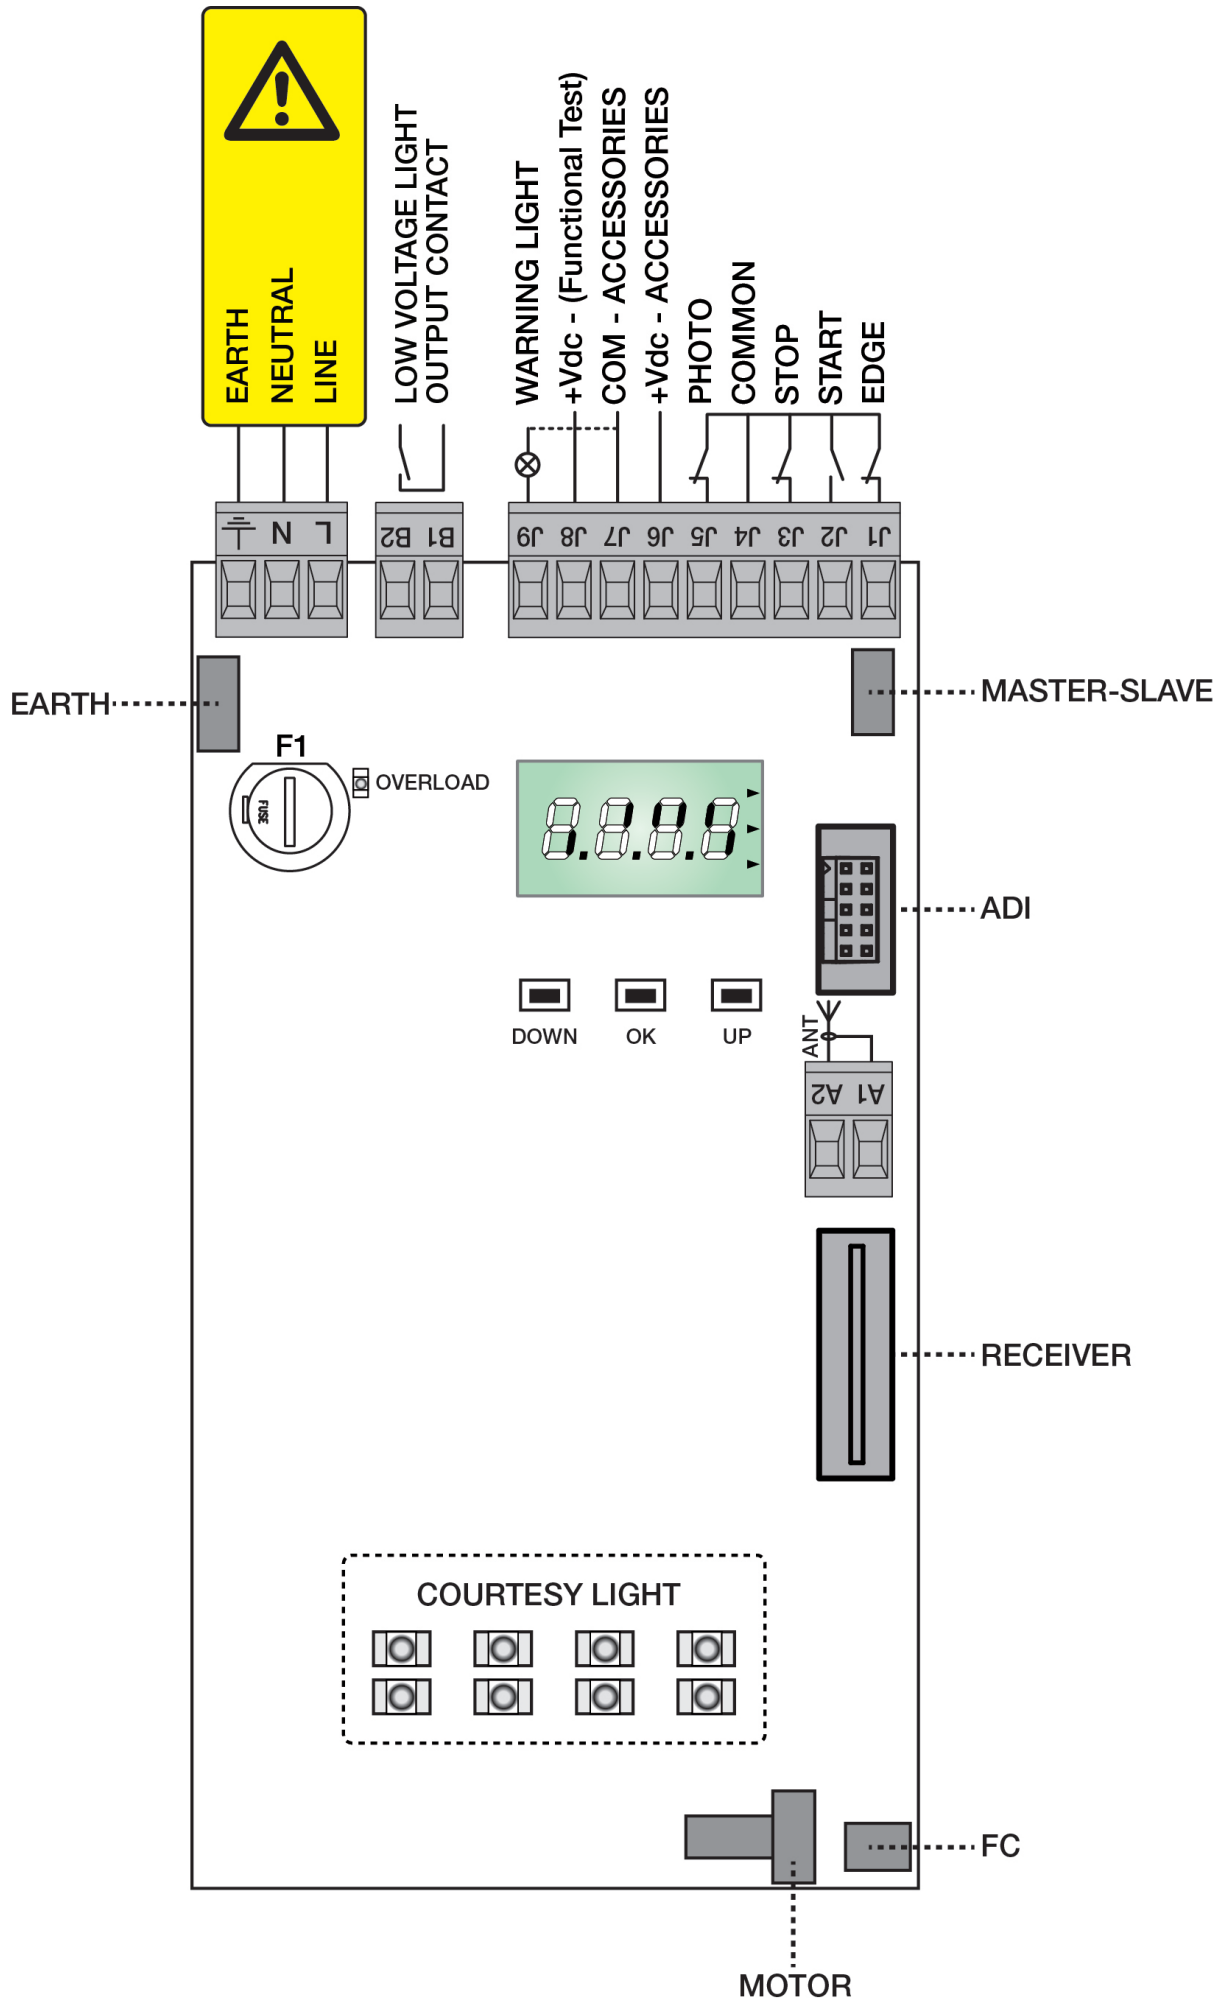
EARTH
NEUTRAL
LINE

LOW VOLTAGE LIGHT
OUTPUT CONTACT

WARNING LIGHT
+Vdc - (Functional Test)
COM - ACCESSORIES
+Vdc - ACCESSORIES
PHOTO
COMMON
STOP
START
EDGE

L N
B2 B1
J9 J8 J7 J6 J5 J4 J3 J2 J1

EARTH
MASTER-SLAVE
F1
FUSE
OVERLOAD
8.8.8.8
ADI
DOWN OK UP
ANT
A2 A1
RECEIVER
COURTESY LIGHT
FC
MOTOR